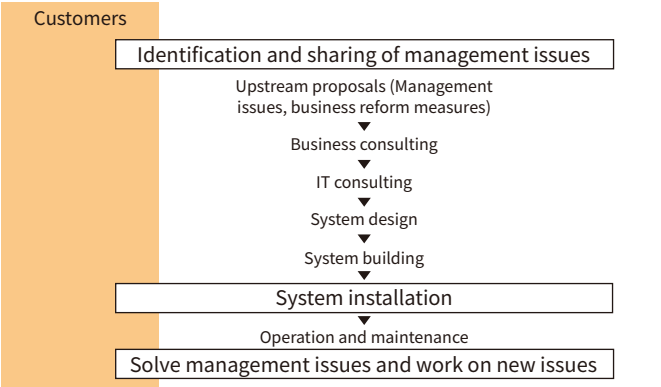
Customers

Identification and sharing of management issues

Upstream proposals (Management issues, business reform measures)

Business consulting

IT consulting

System design

System building

System installation

Operation and maintenance

Solve management issues and work on new issues